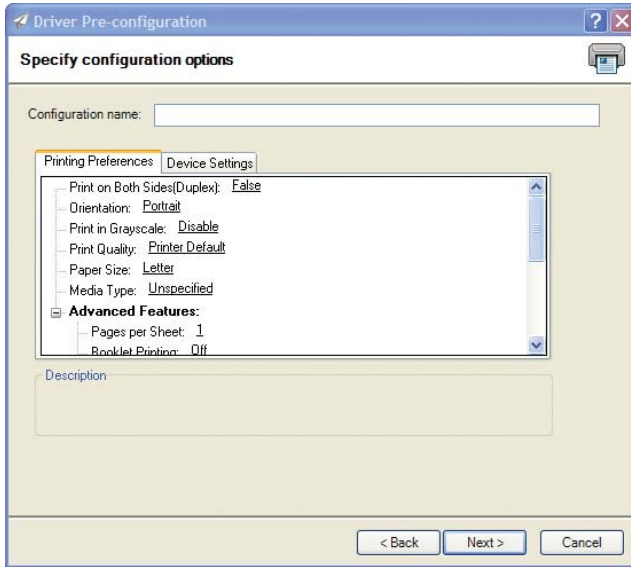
Driver Pre-configuration

Specify configuration options

Configuration name:

Printing Preferences | Device Settings

Print on Both Sides(Duplex): False
Orientation: Portrait
Print in Grayscale: Disable
Print Quality: Printer Default
Paper Size: Letter
Media Type: Unspecified
Advanced Features:
Pages per Sheet: 1
Booklet Printing: Off

Description

< Back | Next > | Cancel